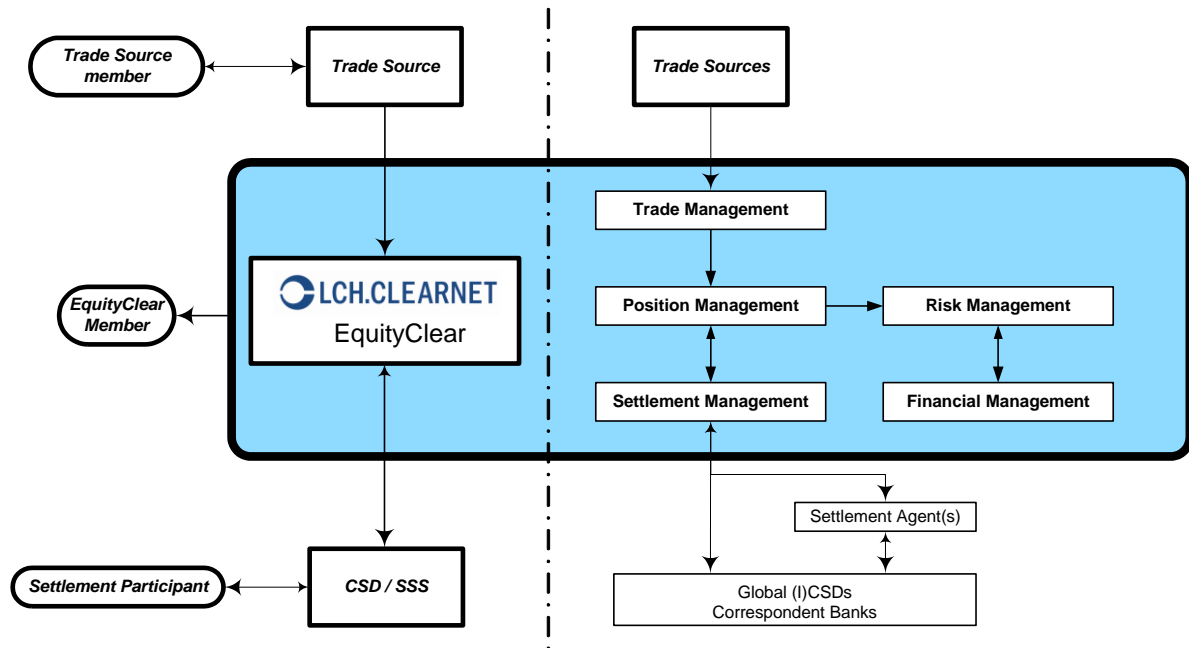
Trade Source member

Trade Source

Trade Sources

Trade Management

LCH.CLEARNET
EquityClear

EquityClear Member

Position Management

Risk Management

Settlement Management

Financial Management

Settlement Agent(s)

Settlement Participant

CSD / SSS

Global (I)CSDs
Correspondent Banks